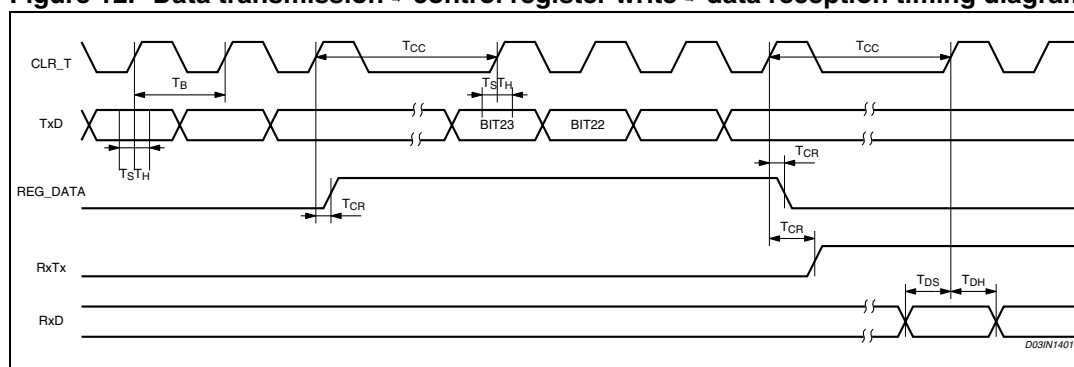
Figure 12. Data transmission - control register write - data reception timing diagram

CLR_T
$T_{CC}$
$T_{CC}$
$T_B$
$T_S T_H$
TxD
BIT23
BIT22
$T_S T_H$
$T_{CR}$
REG_DATA
$T_{CR}$
$T_{CR}$
RxTx
$T_{DS}$
$T_{DH}$
RxD
D03IN1401